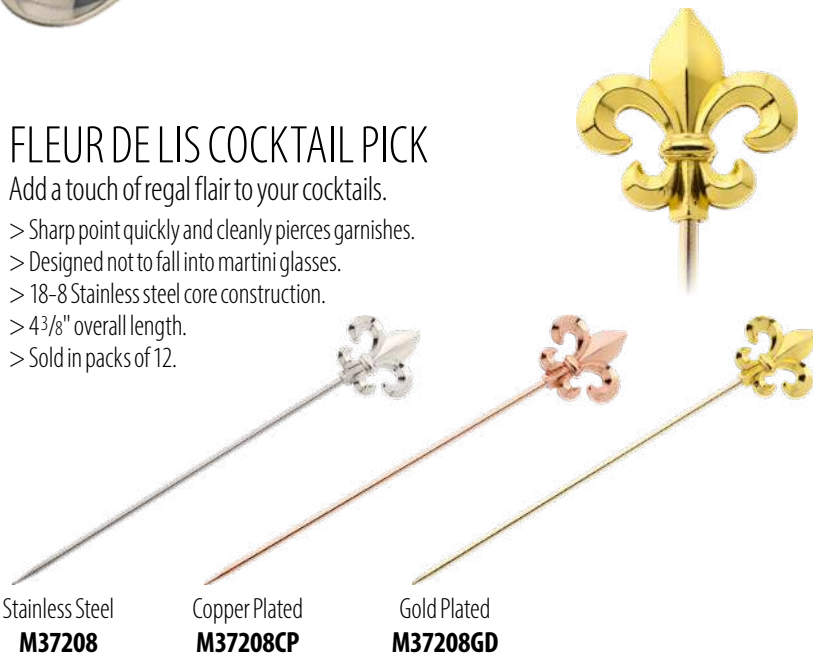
FLEUR DE LIS COCKTAIL PICK

Add a touch of regal flair to your cocktails.

> Sharp point quickly and cleanly pierces garnishes.
> Designed not to fall into martini glasses.
> 18-8 Stainless steel core construction.
> $4\frac{3}{8}$" overall length.
> Sold in packs of 12.

Stainless Steel
M37208

Copper Plated
M37208CP

Gold Plated
M37208GD